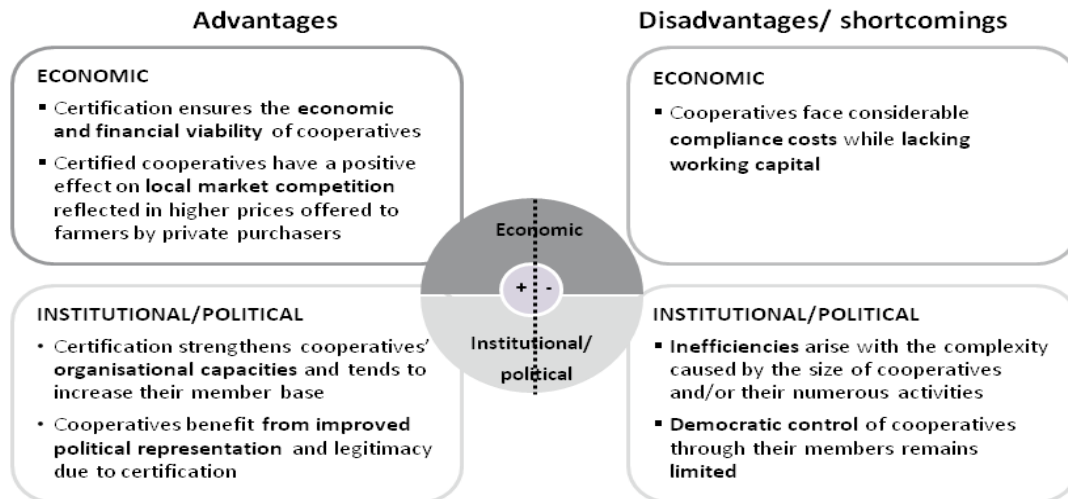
Advantages

Disadvantages/ shortcomings

ECONOMIC

▪ Certification ensures the economic and financial viability of cooperatives

▪ Certified cooperatives have a positive effect on local market competition reflected in higher prices offered to farmers by private purchasers

ECONOMIC

▪ Cooperatives face considerable compliance costs while lacking working capital

Economic

+ -

Institutional/ political

INSTITUTIONAL/POLITICAL

• Certification strengthens cooperatives' organisational capacities and tends to increase their member base

• Cooperatives benefit from improved political representation and legitimacy due to certification

INSTITUTIONAL/POLITICAL

▪ Inefficiencies arise with the complexity caused by the size of cooperatives and/or their numerous activities

▪ Democratic control of cooperatives through their members remains limited